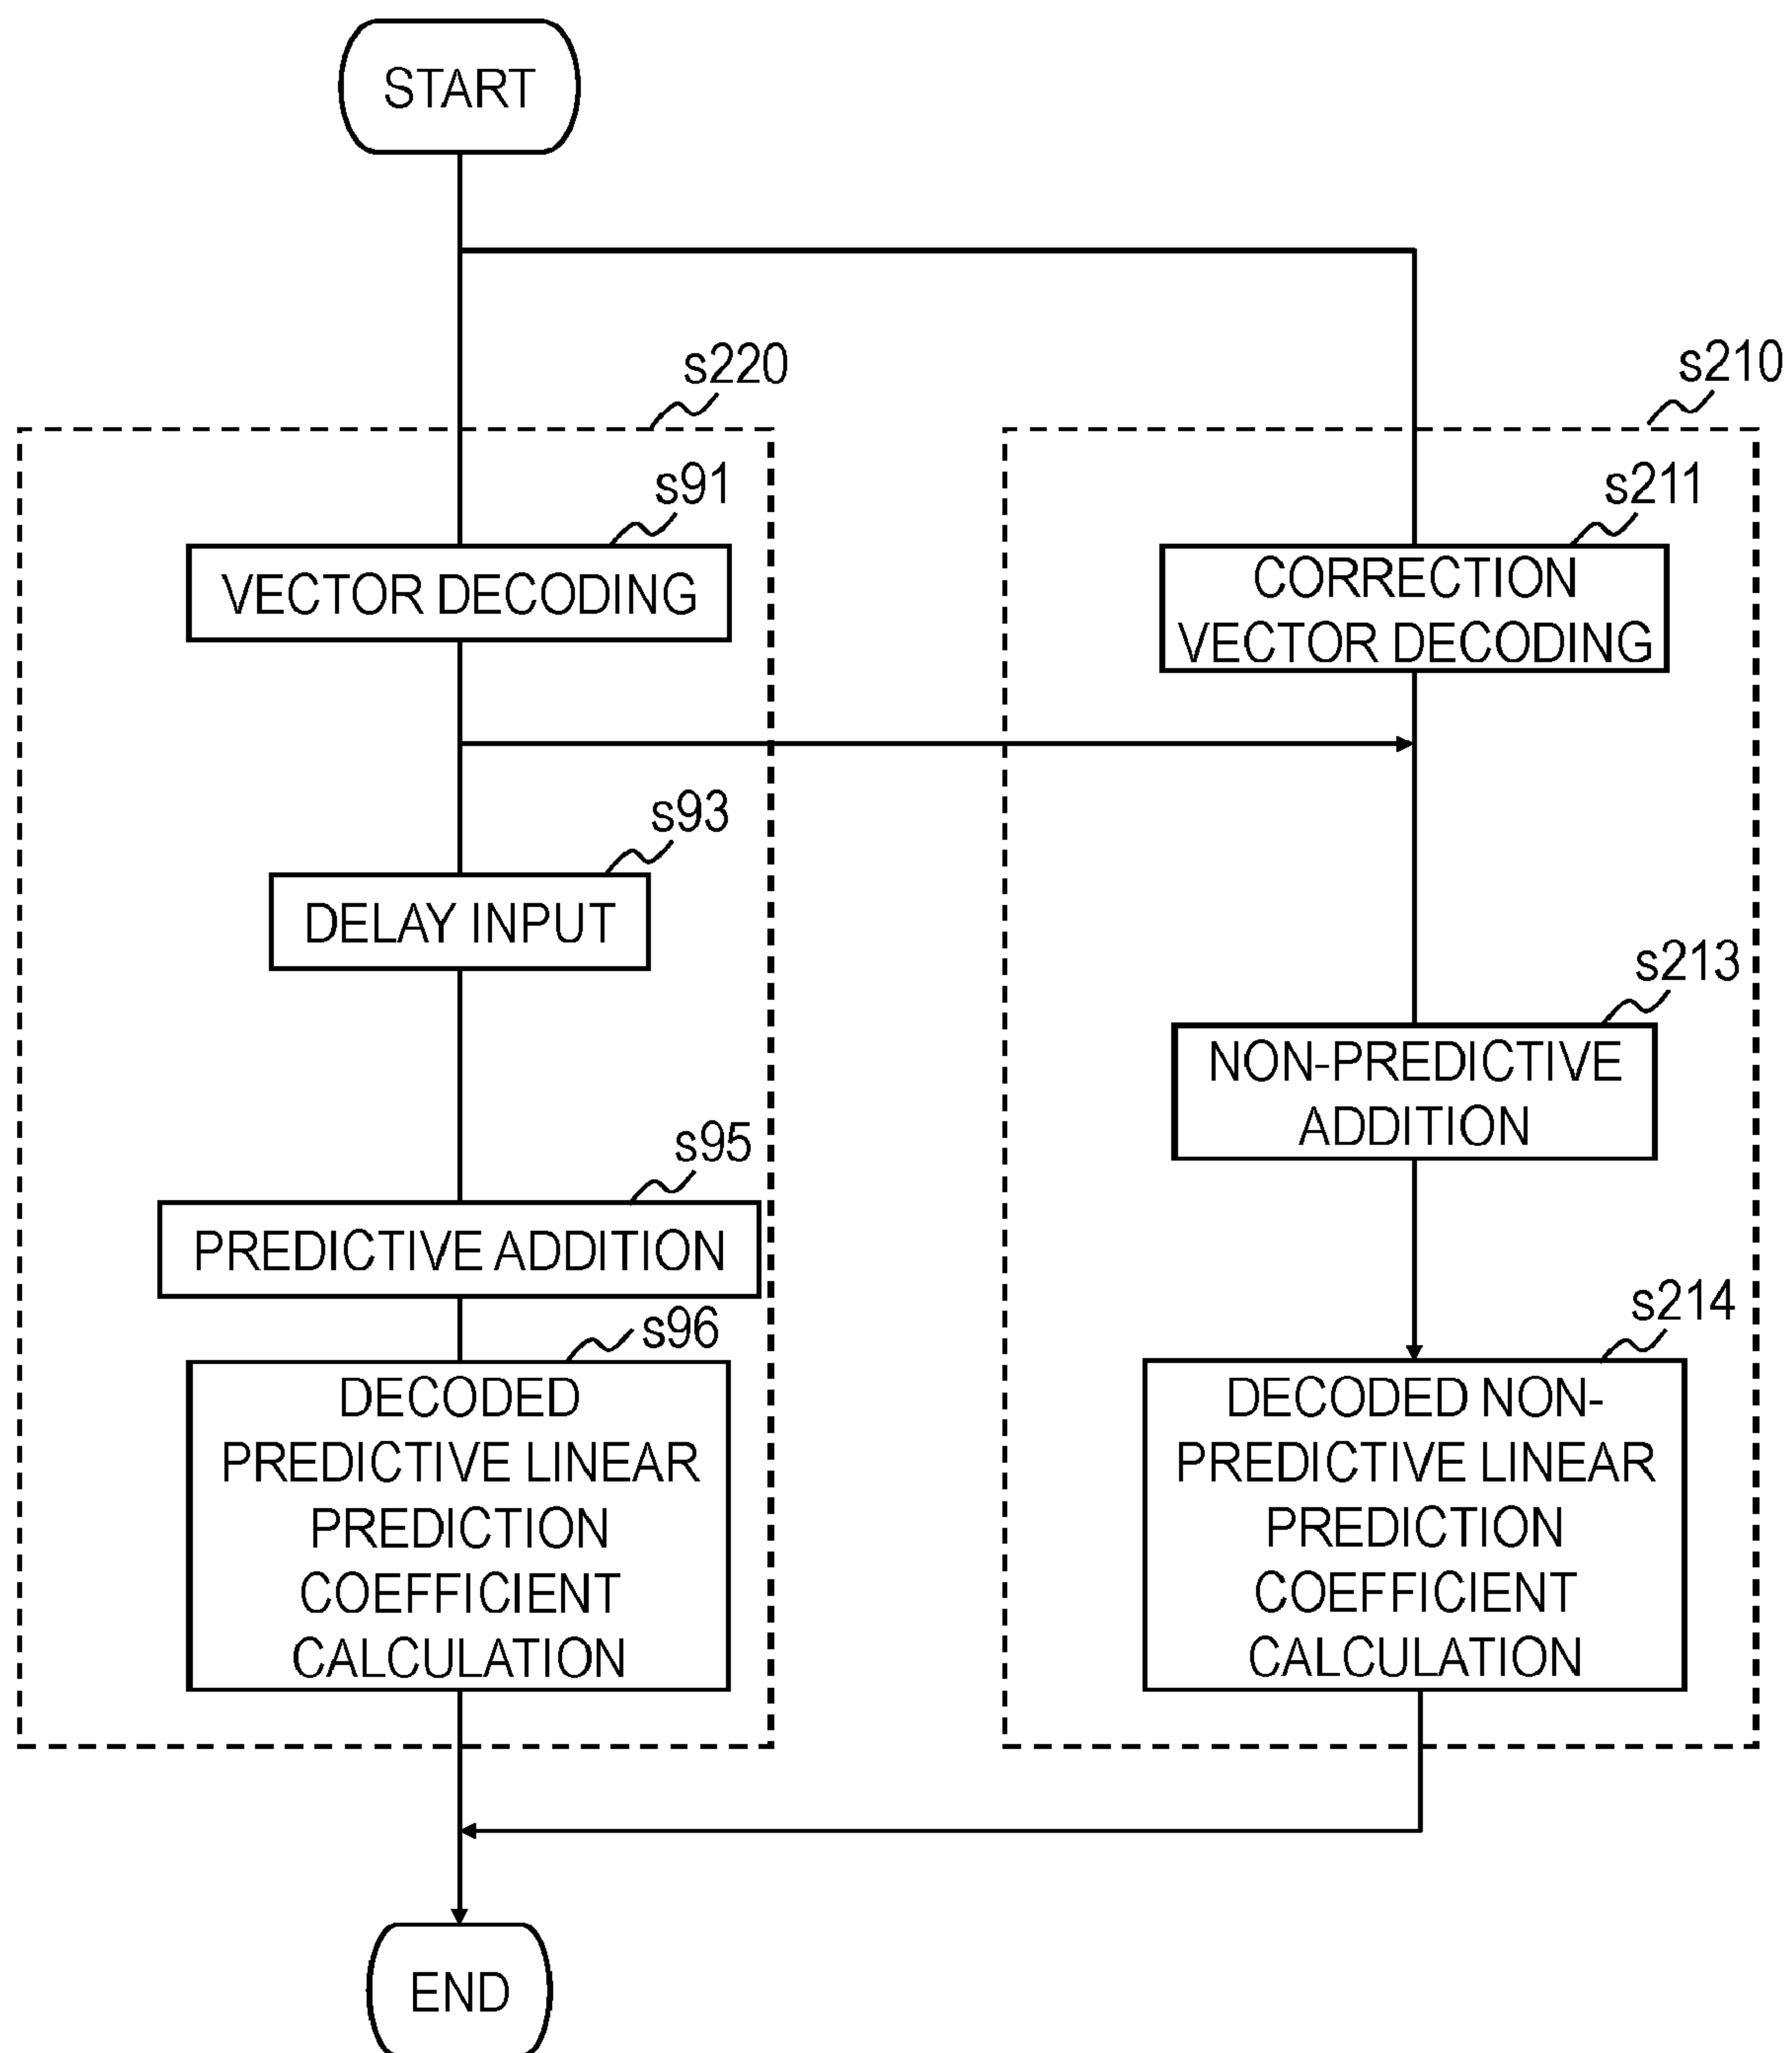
START

s220

s91

VECTOR DECODING

s93

DELAY INPUT

s95

PREDICTIVE ADDITION

s96

DECODED PREDICTIVE LINEAR PREDICTION COEFFICIENT CALCULATION

s210

s211

CORRECTION VECTOR DECODING

s213

NON-PREDICTIVE ADDITION

s214

DECODED NON-PREDICTIVE LINEAR PREDICTION COEFFICIENT CALCULATION

END